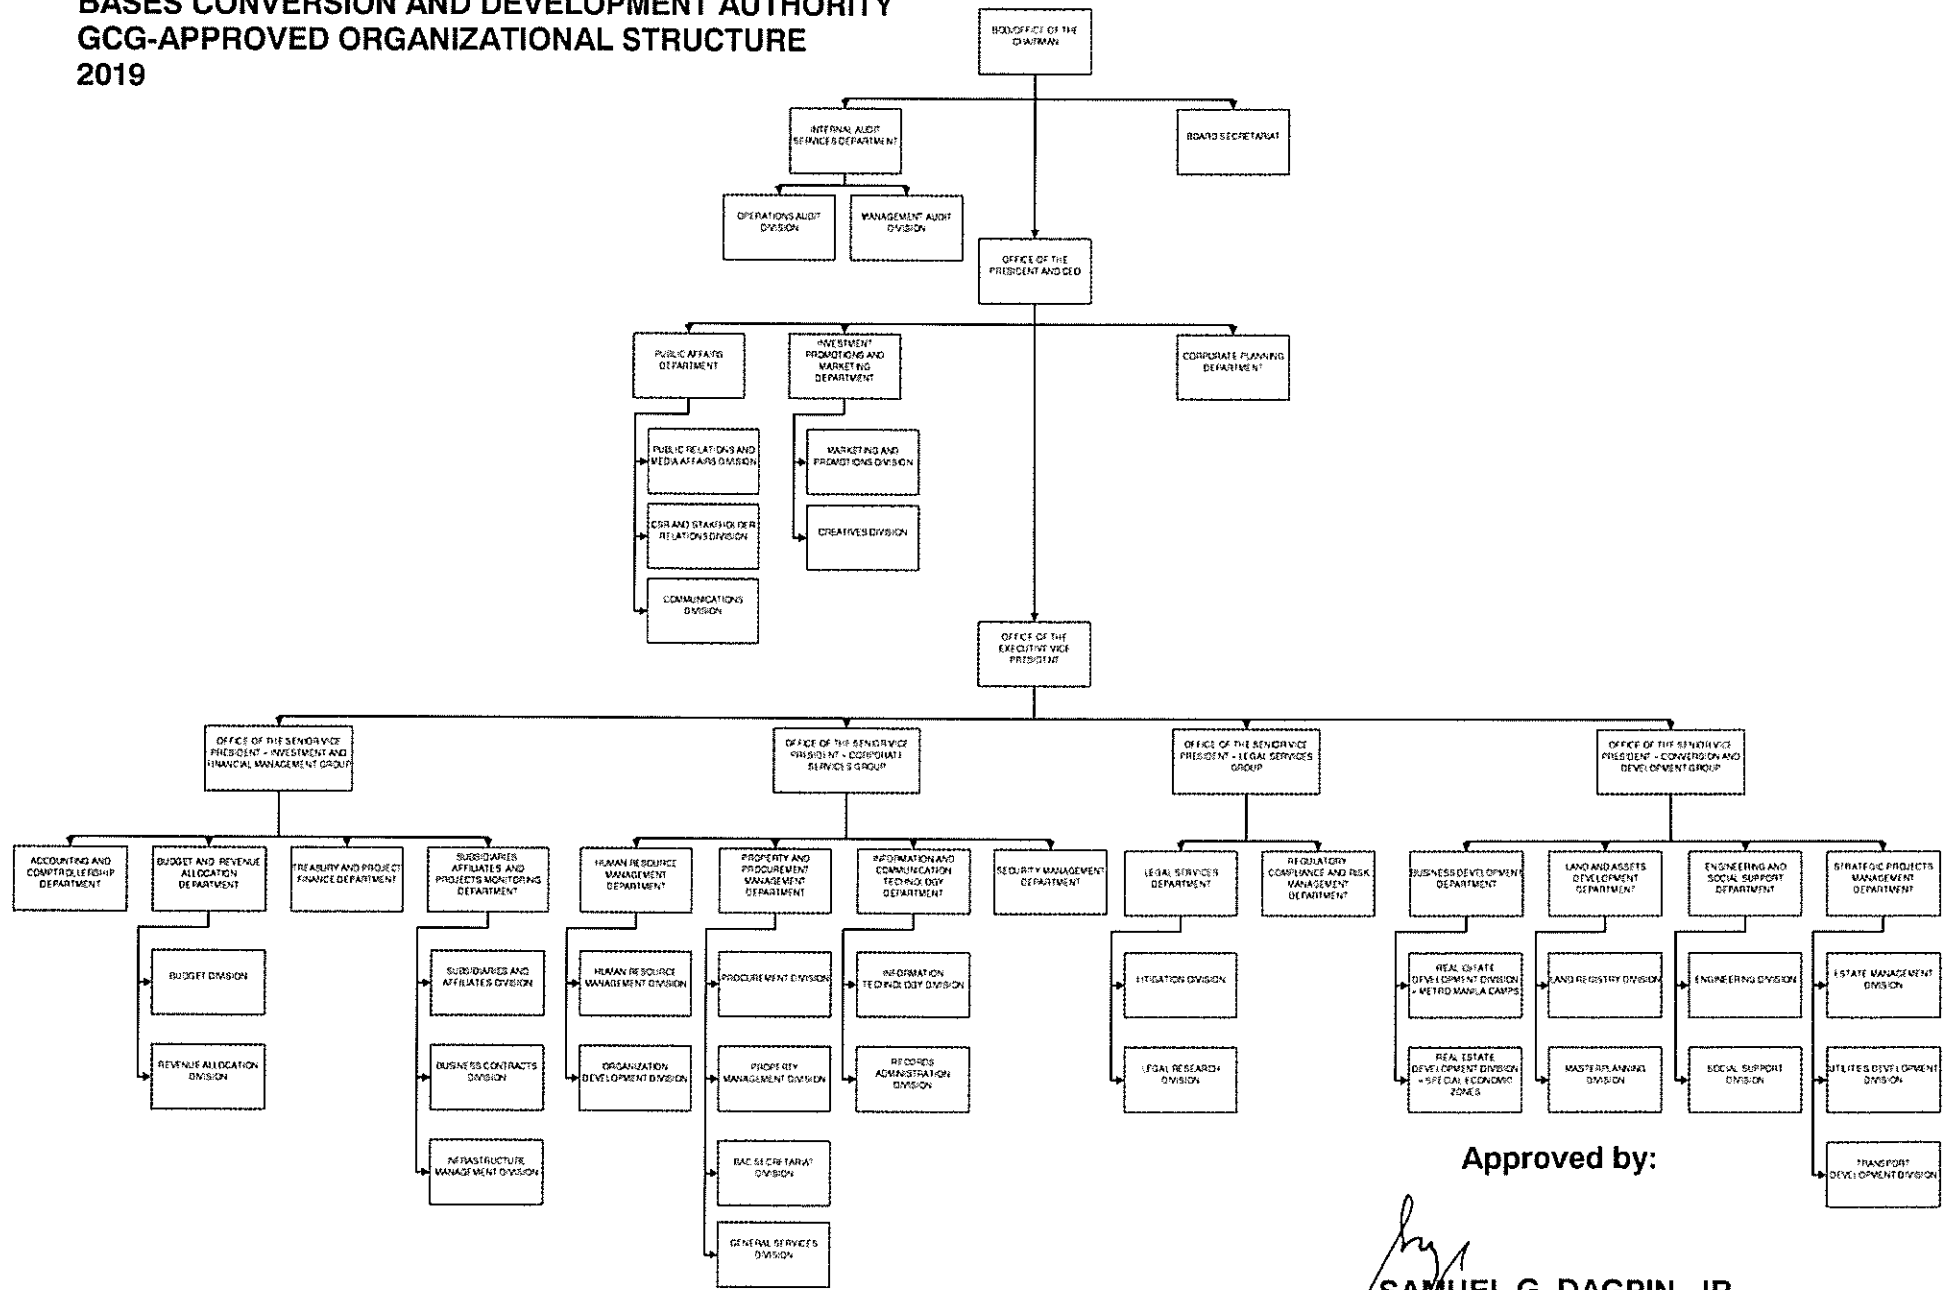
BASES CONVERSION AND DEVELOPMENT AUTHORITY
GCG-APPROVED ORGANIZATIONAL STRUCTURE
2019

BOD/OFFICE OF THE CHAIRMAN

INTERNAL AUDIT SERVICES DEPARTMENT

BOARD SECRETARIAT

OPERATIONS AUDIT DIVISION

MANAGEMENT AUDIT DIVISION

OFFICE OF THE PRESIDENT AND CEO

PUBLIC AFFAIRS DEPARTMENT

INVESTMENT PROMOTIONS AND MARKETING DEPARTMENT

CORPORATE PLANNING DEPARTMENT

PUBLIC RELATIONS AND MEDIA AFFAIRS DIVISION

CSR AND STAKEHOLDER RELATIONS DIVISION

COMMUNICATIONS DIVISION

MARKETING AND PROMOTIONS DIVISION

CREATIVES DIVISION

OFFICE OF THE EXECUTIVE VICE PRESIDENT

OFFICE OF THE SENIOR VICE PRESIDENT - INVESTMENT AND FINANCIAL MANAGEMENT GROUP

OFFICE OF THE SENIOR VICE PRESIDENT - CORPORATE SERVICES GROUP

OFFICE OF THE SENIOR VICE PRESIDENT - LEGAL SERVICES GROUP

OFFICE OF THE SENIOR VICE PRESIDENT - CONVERSION AND DEVELOPMENT GROUP

ACCOUNTING AND COMPTROLLERSHIP DEPARTMENT

BUDGET AND REVENUE ALLOCATION DEPARTMENT

TREASURY AND PROJECT FINANCE DEPARTMENT

SUBSIDIARIES AFFILIATES AND PROJECTS MONITORING DEPARTMENT

HUMAN RESOURCE MANAGEMENT DEPARTMENT

PROPERTY AND PROCUREMENT MANAGEMENT DEPARTMENT

INFORMATION AND COMMUNICATION TECHNOLOGY DEPARTMENT

SECURITY MANAGEMENT DEPARTMENT

LEGAL SERVICES DEPARTMENT

REGULATORY COMPLIANCE AND RISK MANAGEMENT DEPARTMENT

BUSINESS DEVELOPMENT DEPARTMENT

LAND AND ASSETS DEVELOPMENT DEPARTMENT

ENGINEERING AND SOCIAL SUPPORT DEPARTMENT

STRATEGIC PROJECTS MANAGEMENT DEPARTMENT

BUDGET DIVISION

REVENUE ALLOCATION DIVISION

SUBSIDIARIES AND AFFILIATES DIVISION

BUSINESS CONTRACTS DIVISION

INFRASTRUCTURE MANAGEMENT DIVISION

HUMAN RESOURCE MANAGEMENT DIVISION

ORGANIZATION DEVELOPMENT DIVISION

PROCUREMENT DIVISION

PROPERTY MANAGEMENT DIVISION

BAC SECRETARIAT DIVISION

GENERAL SERVICES DIVISION

INFORMATION TECHNOLOGY DIVISION

RECORDS ADMINISTRATION DIVISION

LITIGATION DIVISION

LEGAL RESEARCH DIVISION

REAL ESTATE DEVELOPMENT DIVISION - METRO MANILA CAMPS

REAL ESTATE DEVELOPMENT DIVISION - SPECIAL ECONOMIC ZONES

LAND REGISTRY DIVISION

MASTERPLANNING DIVISION

ENGINEERING DIVISION

SOCIAL SUPPORT DIVISION

ESTATE MANAGEMENT DIVISION

UTILITIES DEVELOPMENT DIVISION

TRANSPORT DEVELOPMENT DIVISION

Approved by:

SAMUEL G. DAGPIN, JR.